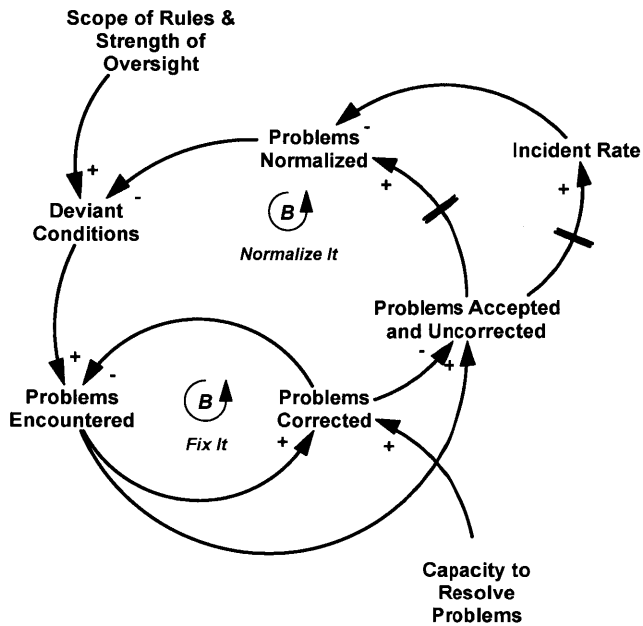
Scope of Rules & Strength of Oversight

+

Problems Normalized

-

Incident Rate

Deviant Conditions

-

B

Normalize It

+

+

Problems Accepted and Uncorrected

-

+

+

Problems Encountered

-

B

Fix It

Problems Corrected

+

+

Capacity to Resolve Problems